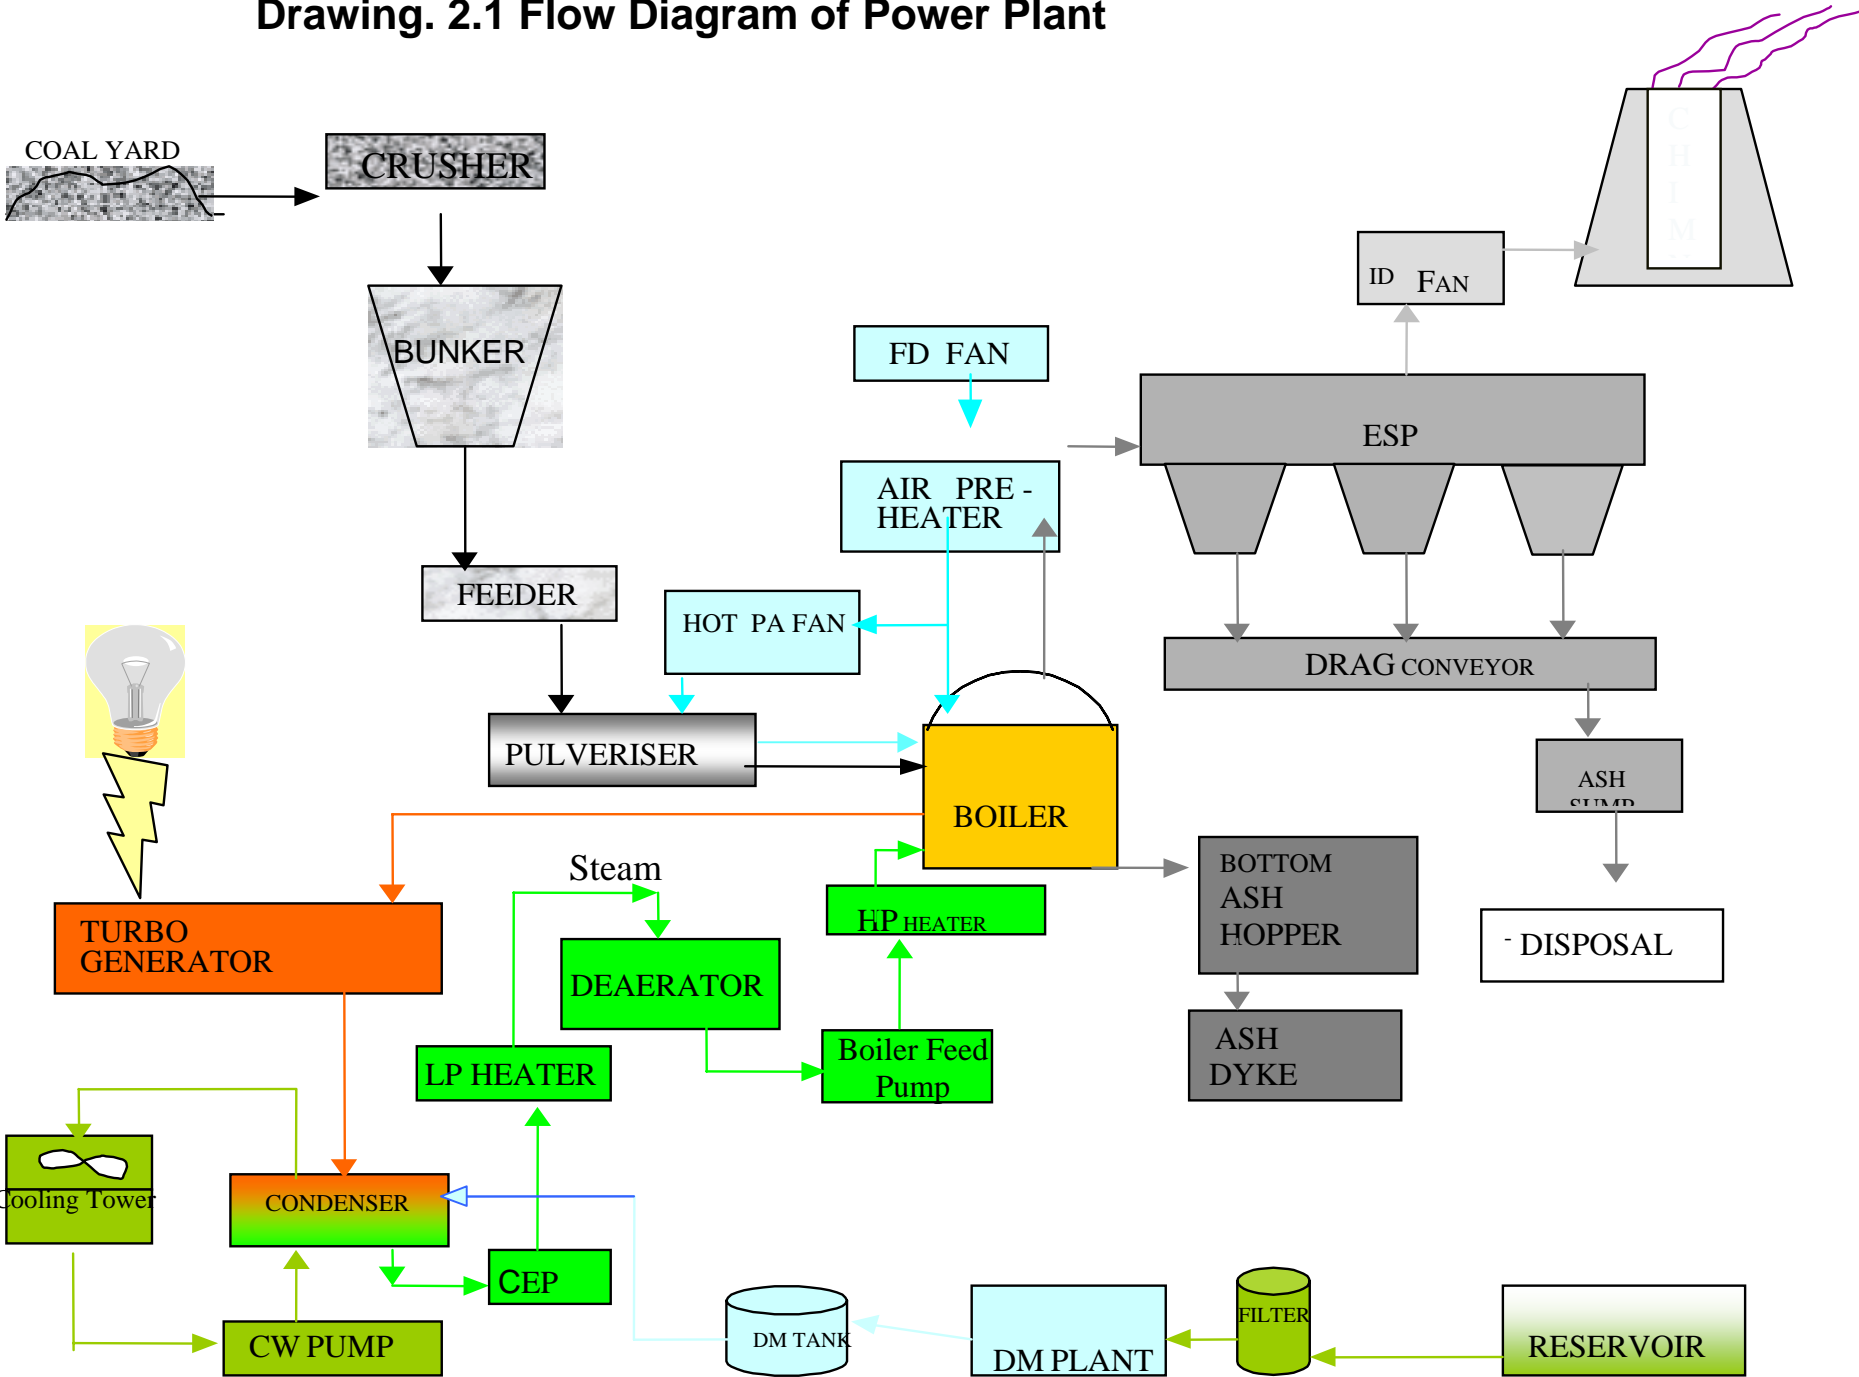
Drawing. 2.1 Flow Diagram of Power Plant

COAL YARD

CRUSHER

BUNKER

FEEDER

PULVERISER

HOT PA FAN

FD FAN

AIR PRE - HEATER

BOILER

ESP

ID FAN

C H I M

DRAG CONVEYOR

ASH SUMP

DISPOSAL

BOTTOM ASH HOPPER

ASH DYKE

TURBO GENERATOR

Steam

HP HEATER

DEAERATOR

LP HEATER

Boiler Feed Pump

Cooling Tower

CONDENSER

CEP

CW PUMP

DM TANK

DM PLANT

FILTER

RESERVOIR